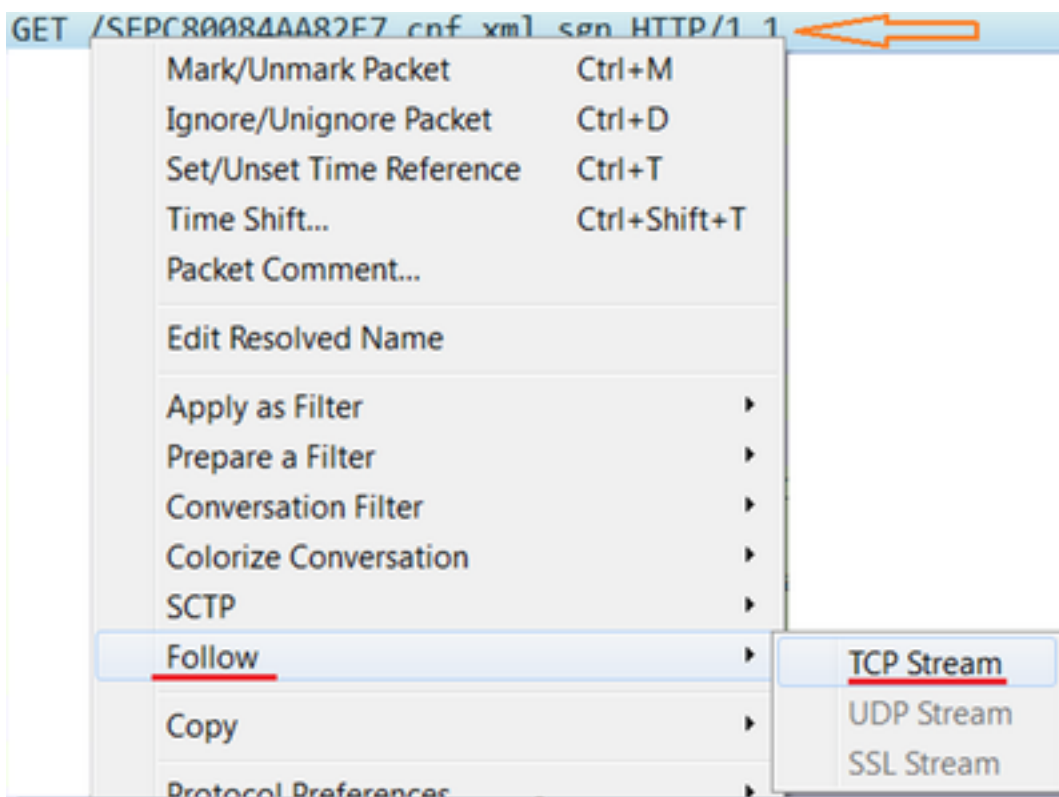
GET /SEPC80084AA82E7.cnf.xml.sgn HTTP/1.1

Mark/Unmark Packet Ctrl+M
Ignore/Unignore Packet Ctrl+D
Set/Unset Time Reference Ctrl+T
Time Shift... Ctrl+Shift+T
Packet Comment...

Edit Resolved Name

Apply as Filter
Prepare a Filter
Conversation Filter
Colorize Conversation
SCTP
Follow

Copy

Protocol Preferences

TCP Stream
UDP Stream
SSL Stream